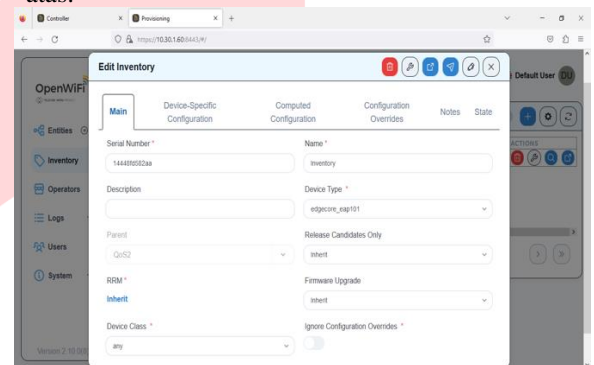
atas.

Controller
Provisioning
https://10.30.1.60:8443/#/

OpenWiFi
Entities
Inventory
Operators
Logs
Users
System
Version 2.10.0

Default User DU
ACTIONS

Edit Inventory

Main
Device-Specific Configuration
Computed Configuration
Configuration Overrides
Notes
State

Serial Number *
14446fd562aa

Name *
Inventory

Description

Device Type *
edgecore_eap101

Parent
QoS2

Release Candidates Only
Inherit

RRM *
Inherit

Firmware Upgrade
Inherit

Device Class *
any

Ignore Configuration Overrides *